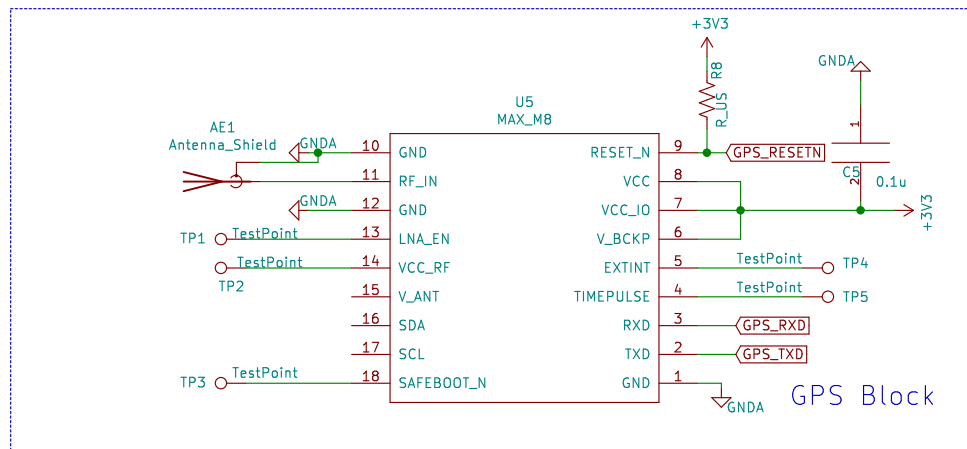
+3V3

R8
R_US

GNDA

1
C5
2
0.1u

U5
MAX_M8

AE1
Antenna_Shield

GNDA

10 GND
11 RF_IN
GNDA
12 GND
TP1 TestPoint 13 LNA_EN
TestPoint 14 VCC_RF
TP2
15 V_ANT
16 SDA
17 SCL
TP3 TestPoint 18 SAFEBOOT_N

RESET_N 9 GPS_RESETN
VCC 8
VCC_IO 7
+3V3
V_BCKP 6
EXTINT 5 TestPoint TP4
TIMEPULSE 4 TestPoint TP5
RXD 3 GPS_RXD
TXD 2 GPS_TXD
GND 1
GNDA

GPS Block